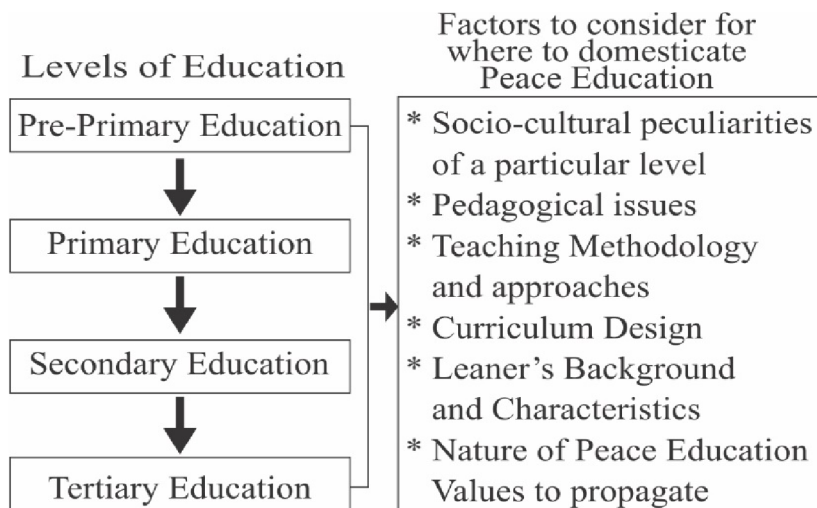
Levels of Education

Pre-Primary Education

Primary Education

Secondary Education

Tertiary Education

Factors to consider for where to domesticate Peace Education

* Socio-cultural peculiarities of a particular level
* Pedagogical issues
* Teaching Methodology and approaches
* Curriculum Design
* Leaner's Background and Characteristics
* Nature of Peace Education Values to propagate